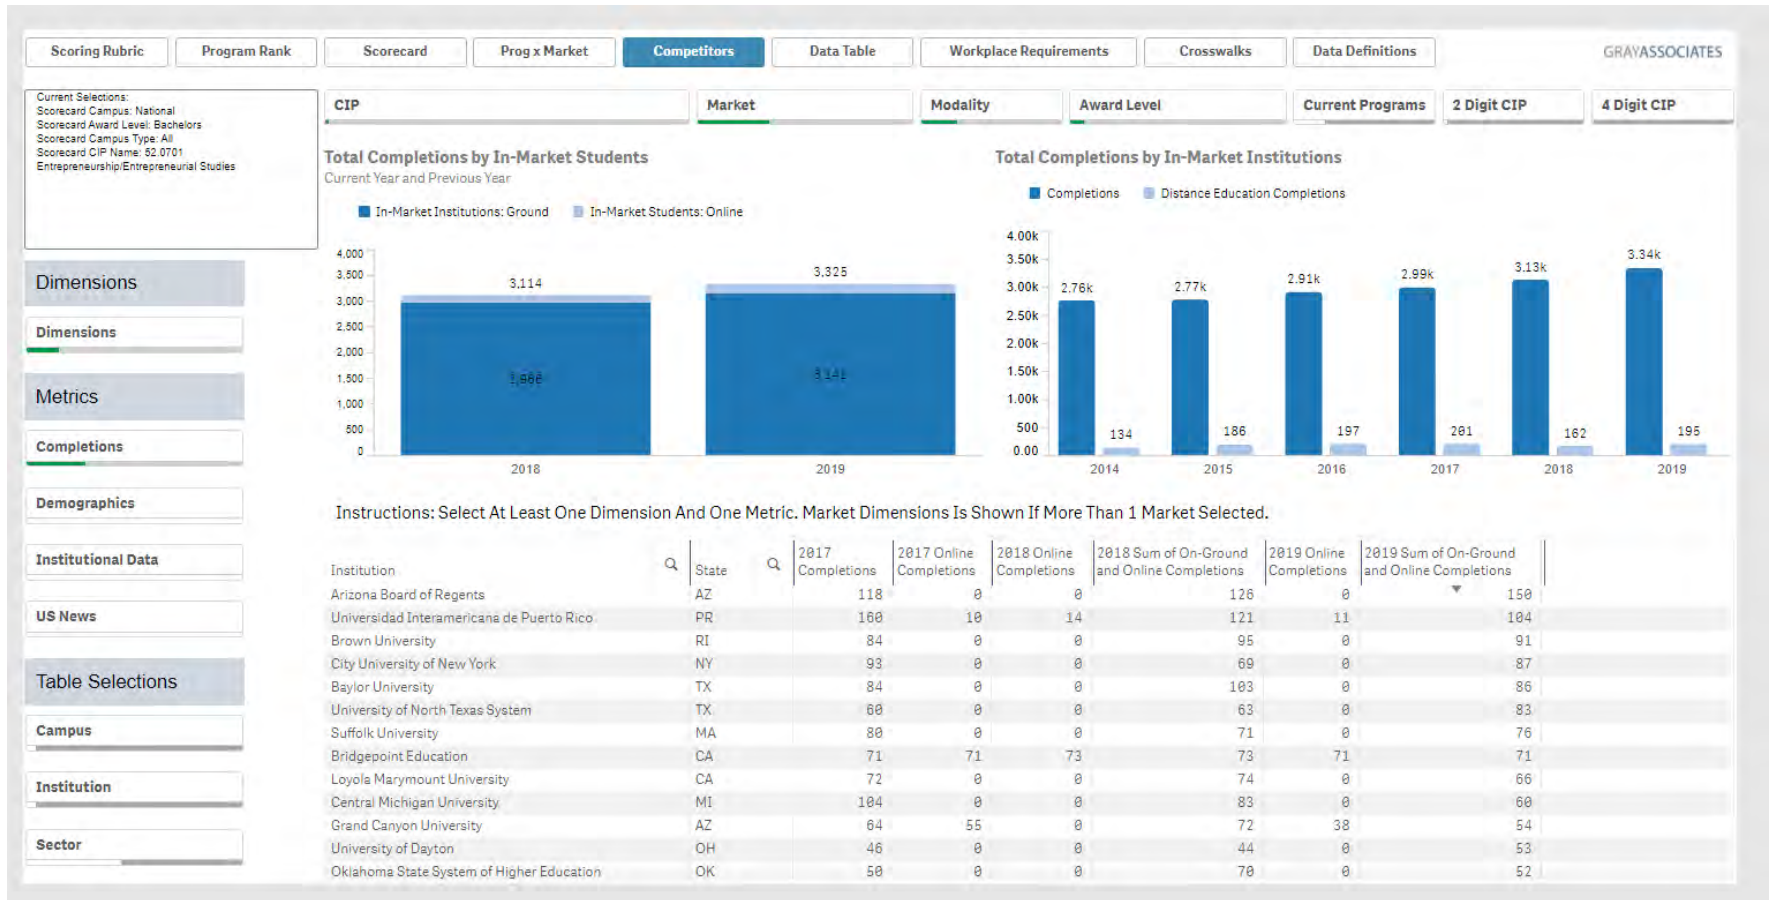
Scoring Rubric | Program Rank | Scorecard | Prog x Market | Competitors | Data Table | Workplace Requirements | Crosswalks | Data Definitions

GRAYASSOCIATES

Current Selections:
Scorecard Campus: National
Scorecard Award Level: Bachelors
Scorecard Campus Type: All
Scorecard CIP Name: 52.0701
Entrepreneurship/Entrepreneurial Studies

CIP | Market | Modality | Award Level | Current Programs | 2 Digit CIP | 4 Digit CIP

Dimensions

Dimensions

Metrics

Completions

Demographics

Institutional Data

US News

Table Selections

Campus

Institution

Sector

Total Completions by In-Market Students
Current Year and Previous Year

In-Market Institutions: Ground   In-Market Students: Online

4,000 3,500 3,000 2,500 2,000 1,500 1,000 500 0

3,114 1,986 2018
3,325 3,141 2019

Total Completions by In-Market Institutions

Completions   Distance Education Completions

4.00k 3.50k 3.00k 2.50k 2.00k 1.50k 1.00k 500 0.00

2.76k 134 2014
2.77k 186 2015
2.91k 197 2016
2.99k 201 2017
3.13k 162 2018
3.34k 195 2019

Instructions: Select At Least One Dimension And One Metric. Market Dimensions Is Shown If More Than 1 Market Selected.

| Institution | State | 2017 Completions | 2017 Online Completions | 2018 Online Completions | 2018 Sum of On-Ground and Online Completions | 2019 Online Completions | 2019 Sum of On-Ground and Online Completions |
|---|---|---|---|---|---|---|---|
| Arizona Board of Regents | AZ | 118 | 0 | 0 | 126 | 0 | 150 |
| Universidad Interamericana de Puerto Rico | PR | 160 | 10 | 14 | 121 | 11 | 104 |
| Brown University | RI | 84 | 0 | 0 | 95 | 0 | 91 |
| City University of New York | NY | 93 | 0 | 0 | 69 | 0 | 87 |
| Baylor University | TX | 84 | 0 | 0 | 103 | 0 | 86 |
| University of North Texas System | TX | 60 | 0 | 0 | 63 | 0 | 83 |
| Suffolk University | MA | 80 | 0 | 0 | 71 | 0 | 76 |
| Bridgepoint Education | CA | 71 | 71 | 73 | 73 | 71 | 71 |
| Loyola Marymount University | CA | 72 | 0 | 0 | 74 | 0 | 66 |
| Central Michigan University | MI | 104 | 0 | 0 | 83 | 0 | 60 |
| Grand Canyon University | AZ | 64 | 55 | 0 | 72 | 38 | 54 |
| University of Dayton | OH | 46 | 0 | 0 | 44 | 0 | 53 |
| Oklahoma State System of Higher Education | OK | 50 | 0 | 0 | 70 | 0 | 52 |